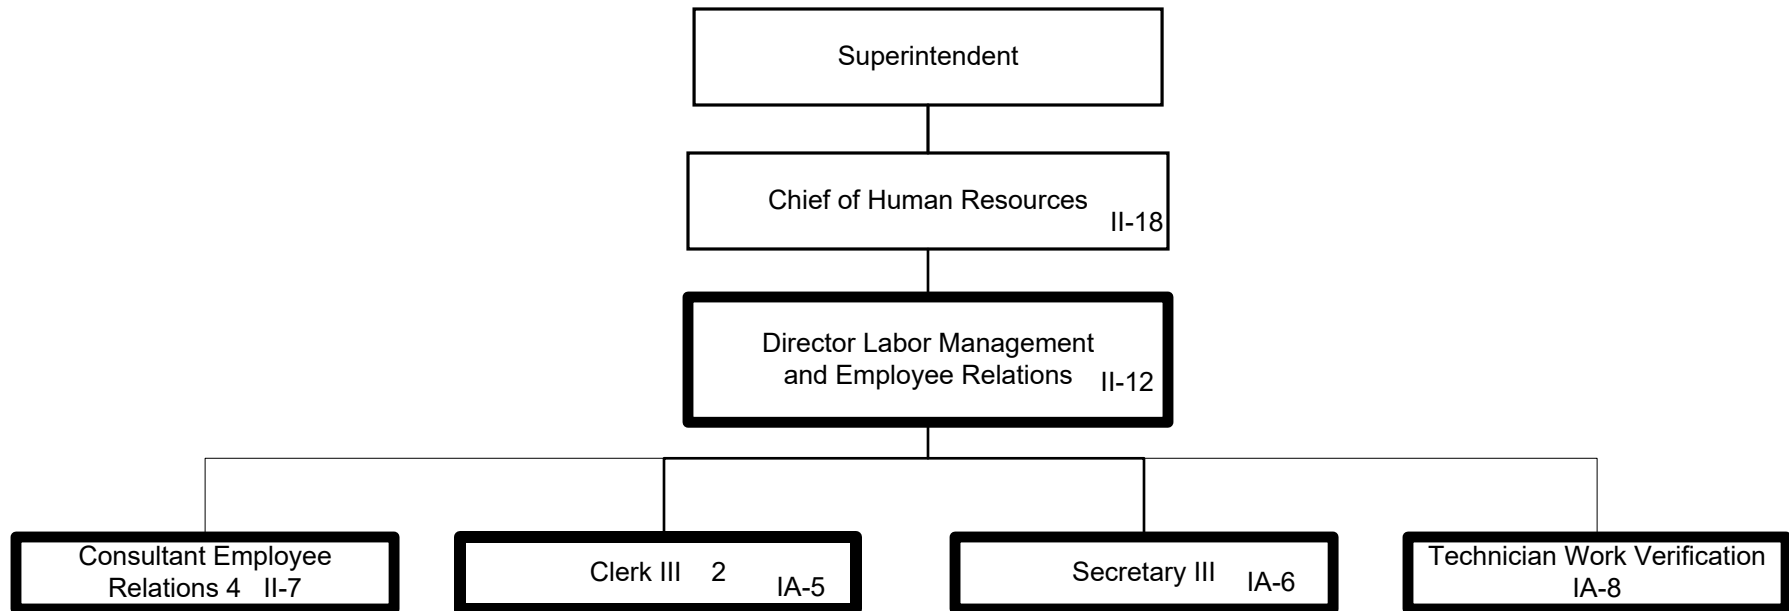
Superintendent

Chief of Human Resources II-18

Director Labor Management and Employee Relations II-12

Consultant Employee Relations 4 II-7

Clerk III 2 IA-5

Secretary III IA-6

Technician Work Verification IA-8